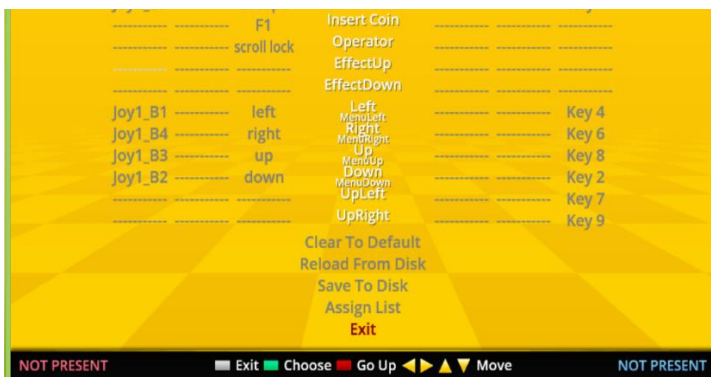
---------- ---------- F1 Insert Coin ---------- ---------- ----------
---------- ---------- scroll lock Operator ---------- ---------- ----------
---------- ---------- ---------- EffectUp ---------- ---------- ----------
---------- ---------- ---------- EffectDown ---------- ---------- ----------
Joy1_B1 ---------- left Left MenuLeft ---------- ---------- Key 4
Joy1_B4 ---------- right Right MenuRight ---------- ---------- Key 6
Joy1_B3 ---------- up Up MenuUp ---------- ---------- Key 8
Joy1_B2 ---------- down Down MenuDown ---------- ---------- Key 2
---------- ---------- ---------- UpLeft ---------- ---------- Key 7
---------- ---------- ---------- UpRight ---------- ---------- Key 9

Clear To Default
Reload From Disk
Save To Disk
Assign List
Exit

NOT PRESENT Exit Choose Go Up Move NOT PRESENT